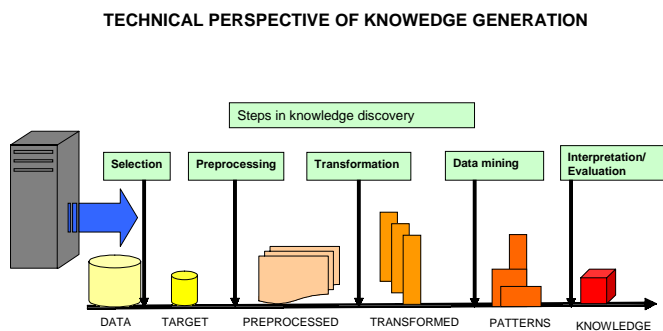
TECHNICAL PERSPECTIVE OF KNOWEDGE GENERATION

Steps in knowledge discovery

Selection

Preprocessing

Transformation

Data mining

Interpretation/ Evaluation

DATA

TARGET

PREPROCESSED

TRANSFORMED

PATTERNS

KNOWLEDGE